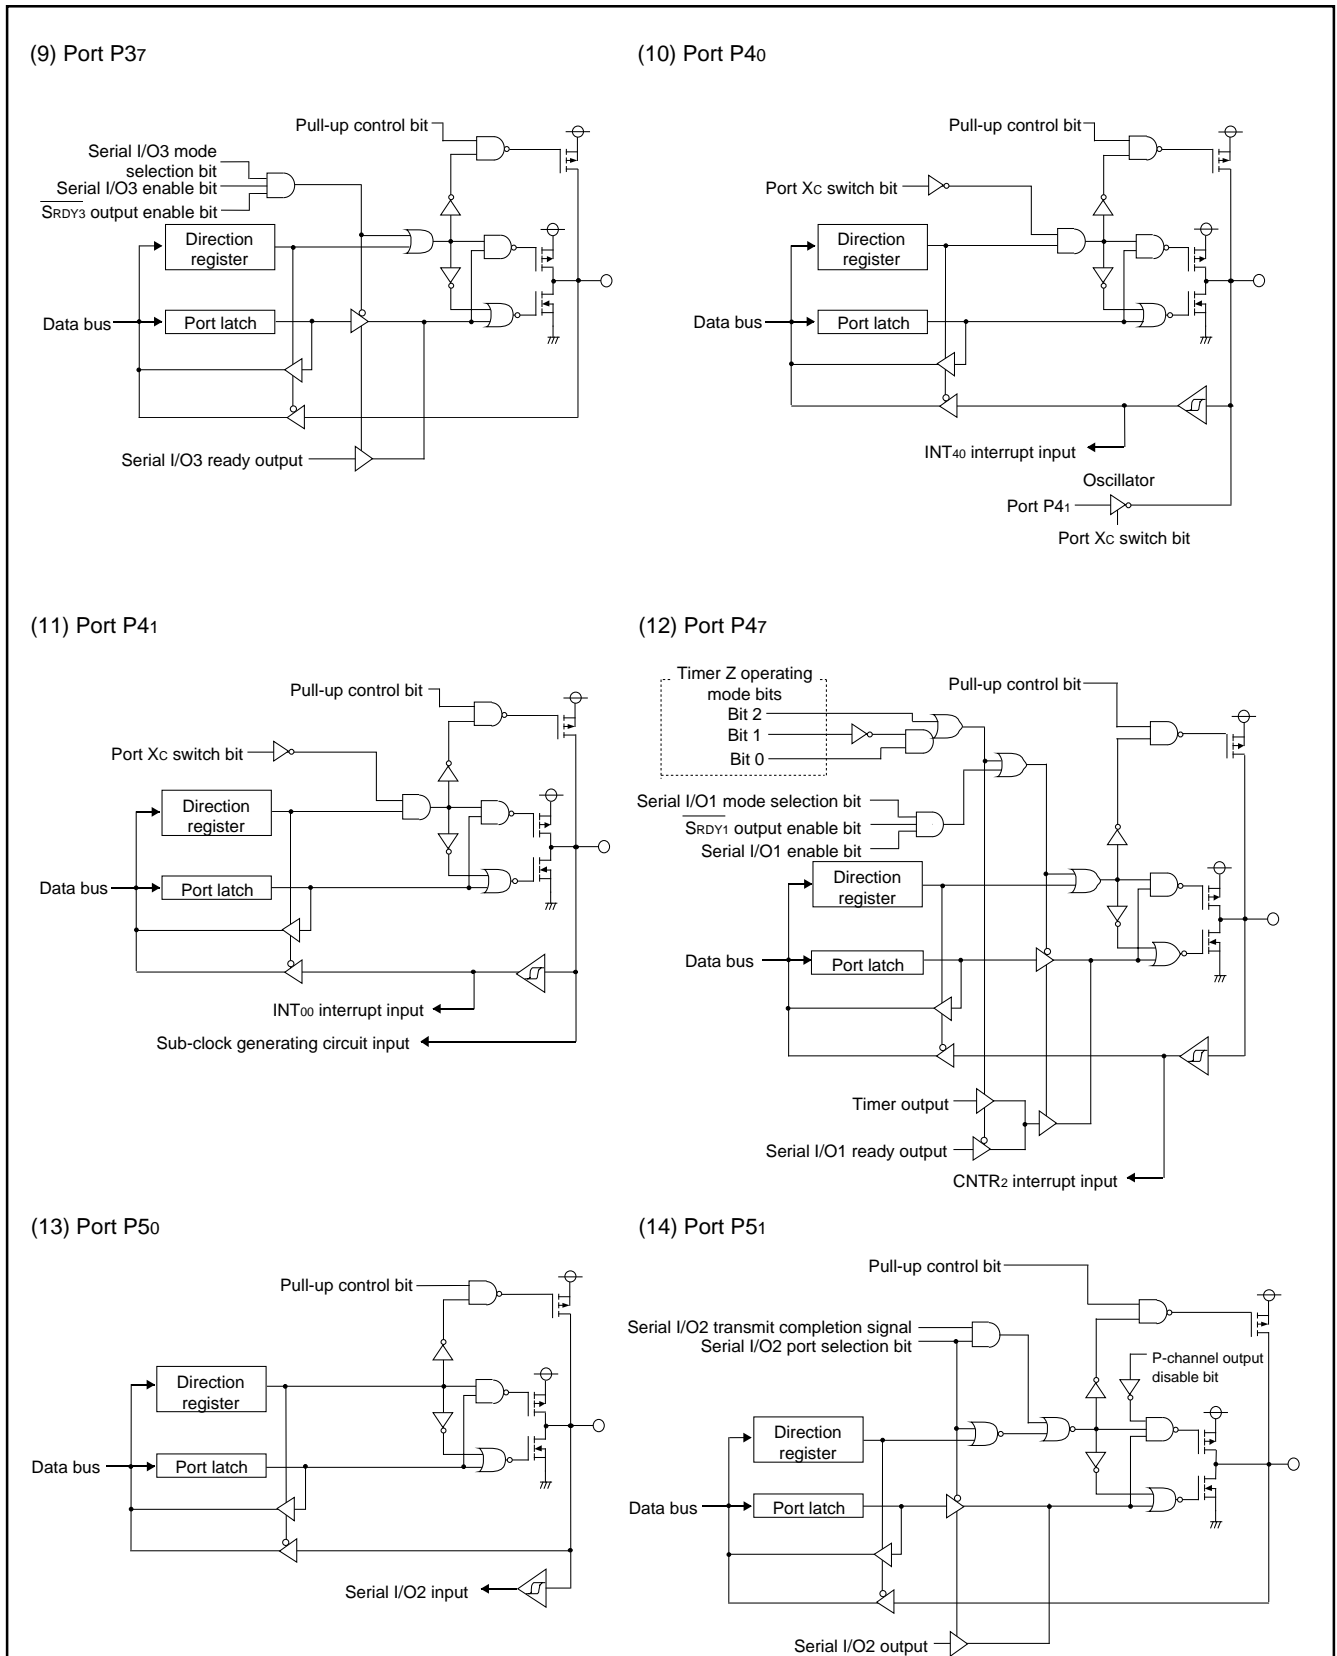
(9) Port P3$_7$

Pull-up control bit
Serial I/O3 mode selection bit
Serial I/O3 enable bit
$\overline{S_{RDY3}}$ output enable bit
Direction register
Data bus
Port latch
Serial I/O3 ready output

(10) Port P4$_0$

Pull-up control bit
Port X$_C$ switch bit
Direction register
Data bus
Port latch
INT$_{40}$ interrupt input
Oscillator
Port P4$_1$
Port X$_C$ switch bit

(11) Port P4$_1$

Pull-up control bit
Port X$_C$ switch bit
Direction register
Data bus
Port latch
INT$_{00}$ interrupt input
Sub-clock generating circuit input

(12) Port P4$_7$

Timer Z operating mode bits
Bit 2
Bit 1
Bit 0
Pull-up control bit
Serial I/O1 mode selection bit
$\overline{S_{RDY1}}$ output enable bit
Serial I/O1 enable bit
Direction register
Data bus
Port latch
Timer output
Serial I/O1 ready output
CNTR$_2$ interrupt input

(13) Port P5$_0$

Pull-up control bit
Direction register
Data bus
Port latch
Serial I/O2 input

(14) Port P5$_1$

Pull-up control bit
Serial I/O2 transmit completion signal
Serial I/O2 port selection bit
P-channel output disable bit
Direction register
Data bus
Port latch
Serial I/O2 output